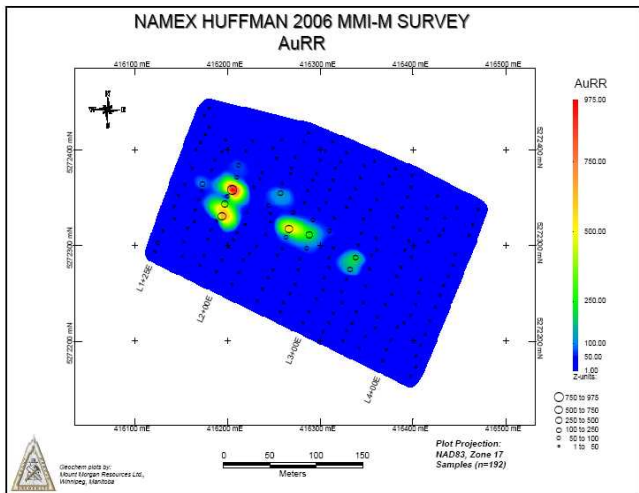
NAMEX HUFFMAN 2006 MMI-M SURVEY
AuRR

416100 mE 416200 mE 416300 mE 416400 mE 416500 mE

N
W E
S

5272400 mN
5272300 mN
5272200 mN

5272400 mN
5272300 mN
5272200 mN

L1+25E
L2+00E
L3+00E
L4+00E

416100 mE 416200 mE 416300 mE 416400 mE 416500 mE

AuRR
975.00
750.00
500.00
250.00
100.00
50.00
1.00
Z-units

750 to 975
500 to 750
250 to 500
100 to 250
50 to 100
1 to 50

0 50 100 150
Meters

Plot Projection:
NAD83, Zone 17
Samples (n=192)

Geochem plots by:
Mount Morgan Resources Ltd.,
Winnipeg, Manitoba